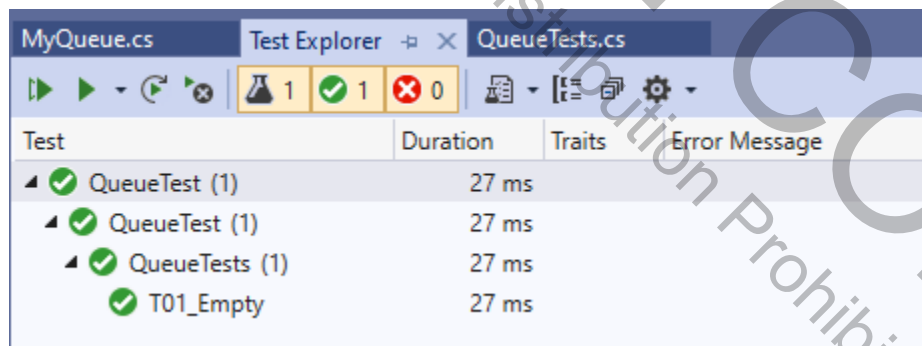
MyQueue.cs Test Explorer ⊐ × QueueTests.cs

1 1 0

| Test | Duration | Traits | Error Message |
|---|---|---|---|
| QueueTest (1) | 27 ms | | |
| QueueTest (1) | 27 ms | | |
| QueueTests (1) | 27 ms | | |
| T01_Empty | 27 ms | | |

stribution Prohibi

CO